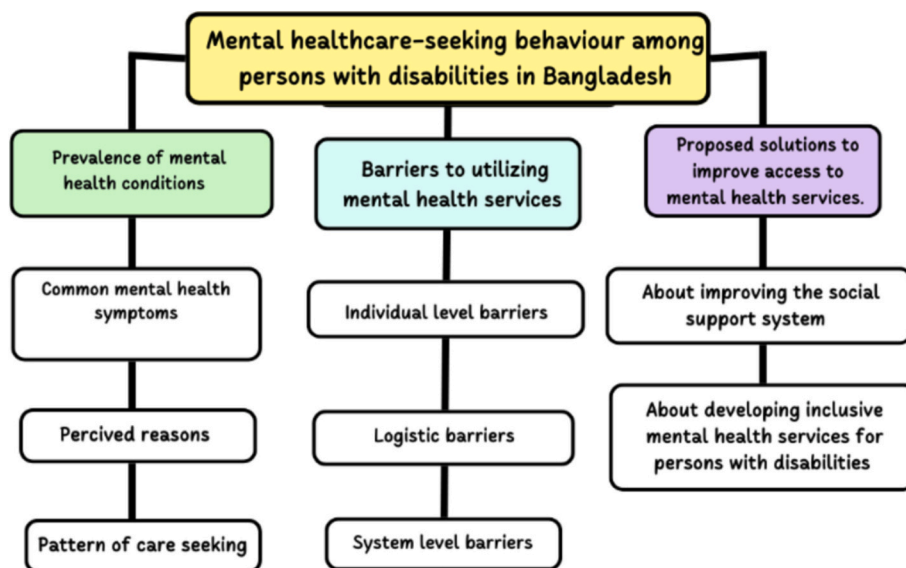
Mental healthcare-seeking behaviour among persons with disabilities in Bangladesh

Prevalence of mental health conditions

Common mental health symptoms

Percived reasons

Pattern of care seeking

Barriers to utilizing mental health services

Individual level barriers

Logistic barriers

System level barriers

Proposed solutions to improve access to mental health services.

About improving the social support system

About developing inclusive mental health services for persons with disabilities